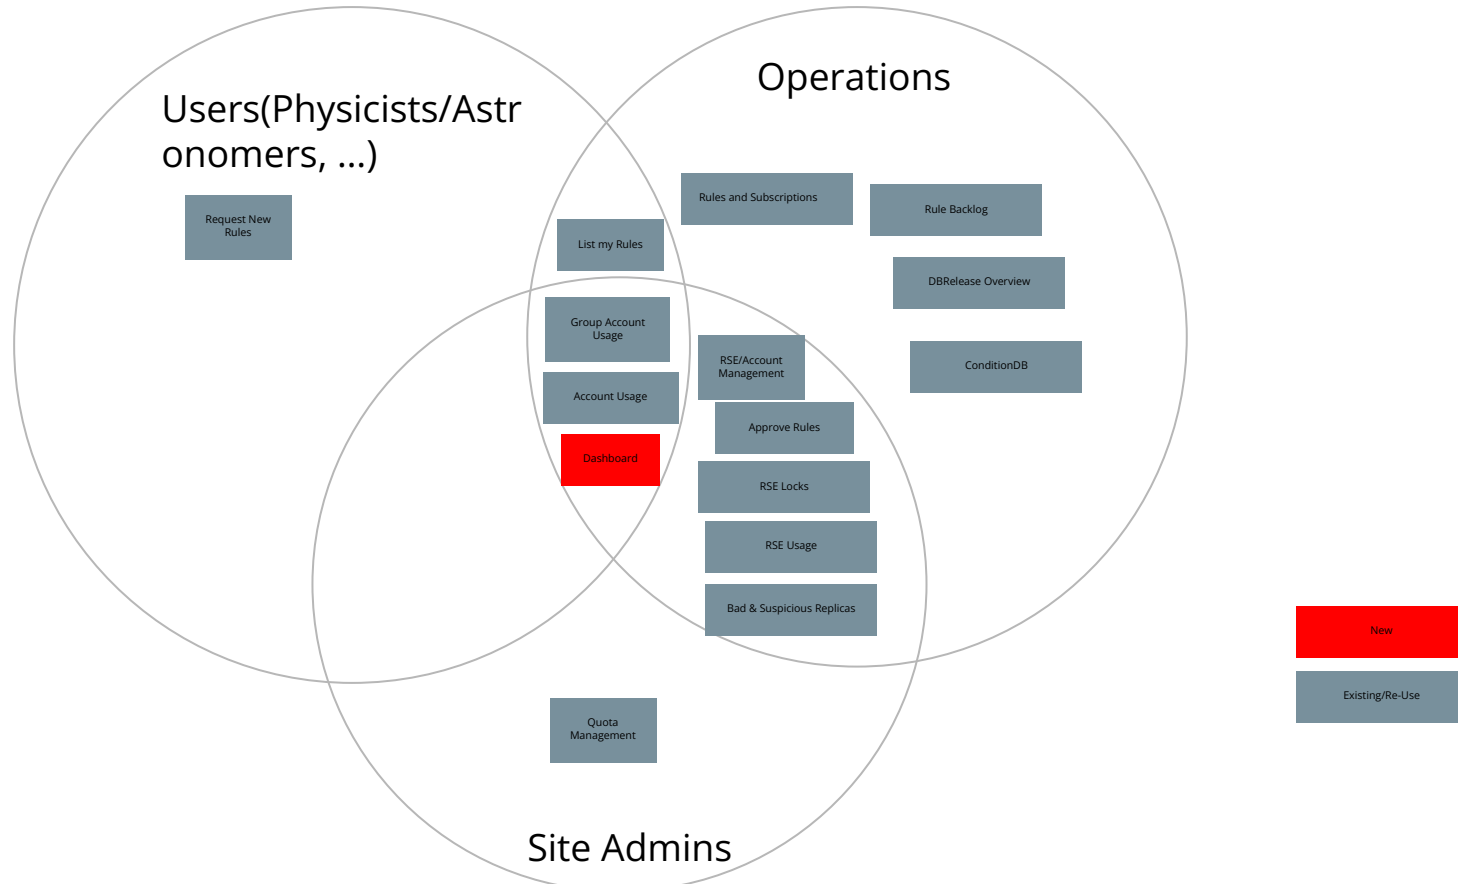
Users(Physicists/Astronomers, ...)

Operations

Request New Rules

Rules and Subscriptions

Rule Backlog

List my Rules

DBRelease Overview

Group Account Usage

RSE/Account Management

ConditionDB

Account Usage

Approve Rules

Dashboard

RSE Locks

RSE Usage

Bad & Suspicious Replicas

New

Existing/Re-Use

Quota Management

Site Admins